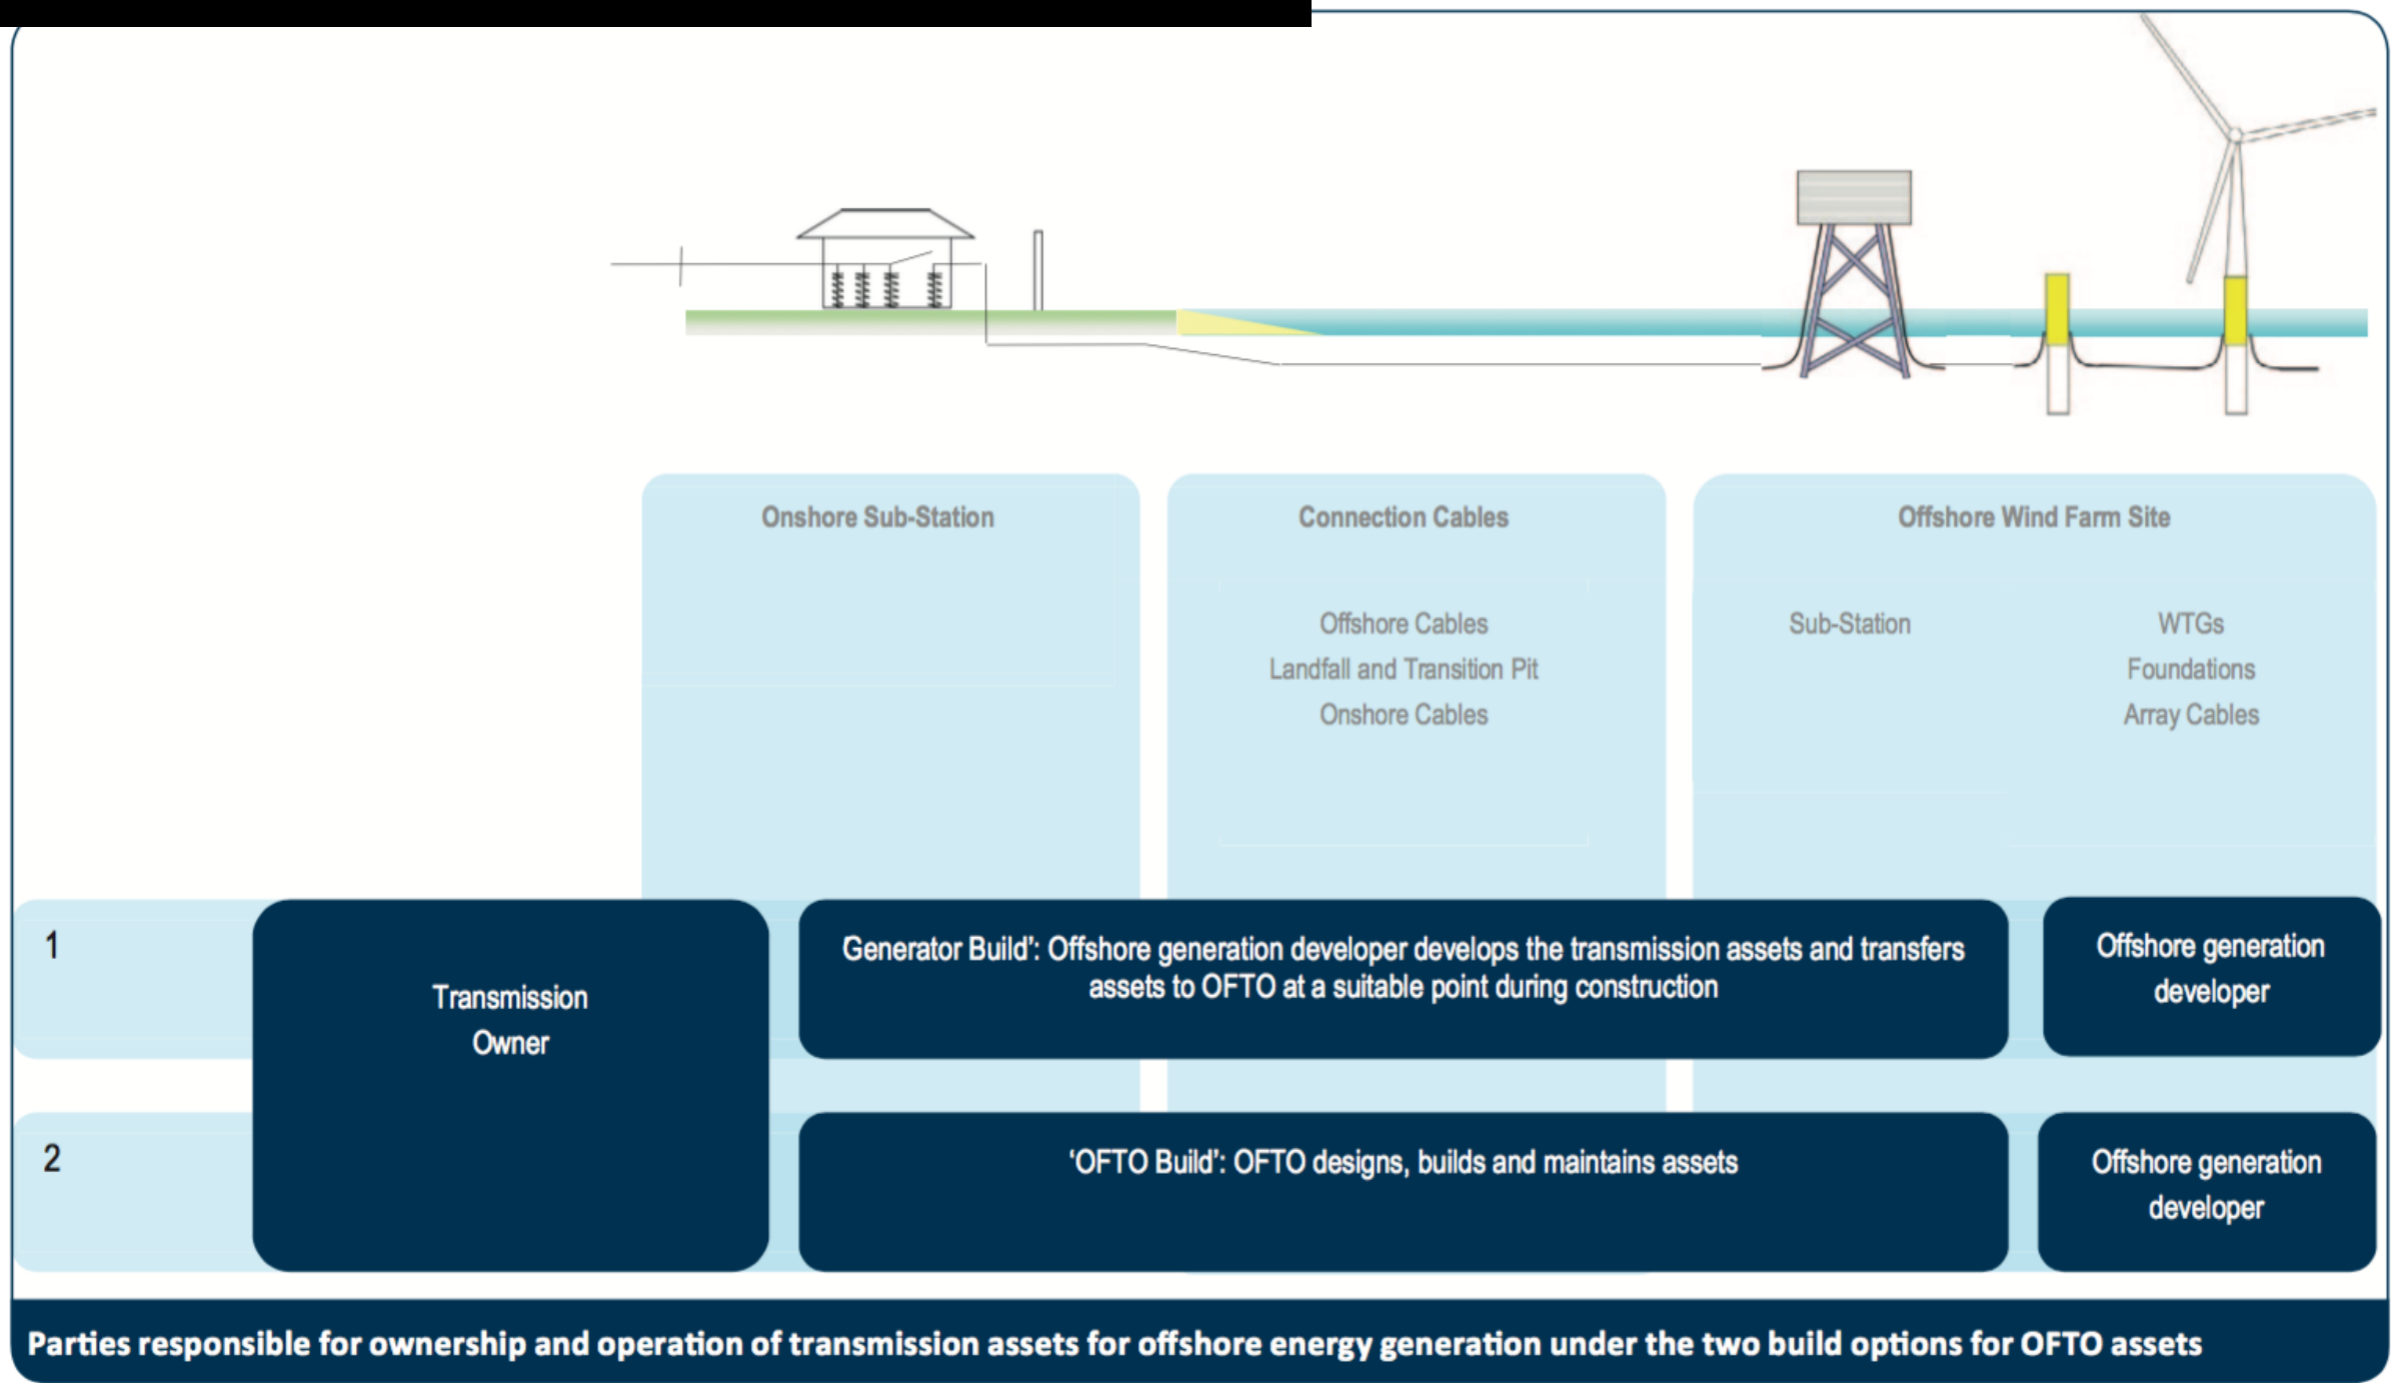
Onshore Sub-Station

Connection Cables

Offshore Cables
Landfall and Transition Pit
Onshore Cables

Offshore Wind Farm Site

Sub-Station

WTGs
Foundations
Array Cables

1

Transmission Owner

Generator Build': Offshore generation developer develops the transmission assets and transfers assets to OFTO at a suitable point during construction

Offshore generation developer

2

'OFTO Build': OFTO designs, builds and maintains assets

Offshore generation developer

Parties responsible for ownership and operation of transmission assets for offshore energy generation under the two build options for OFTO assets